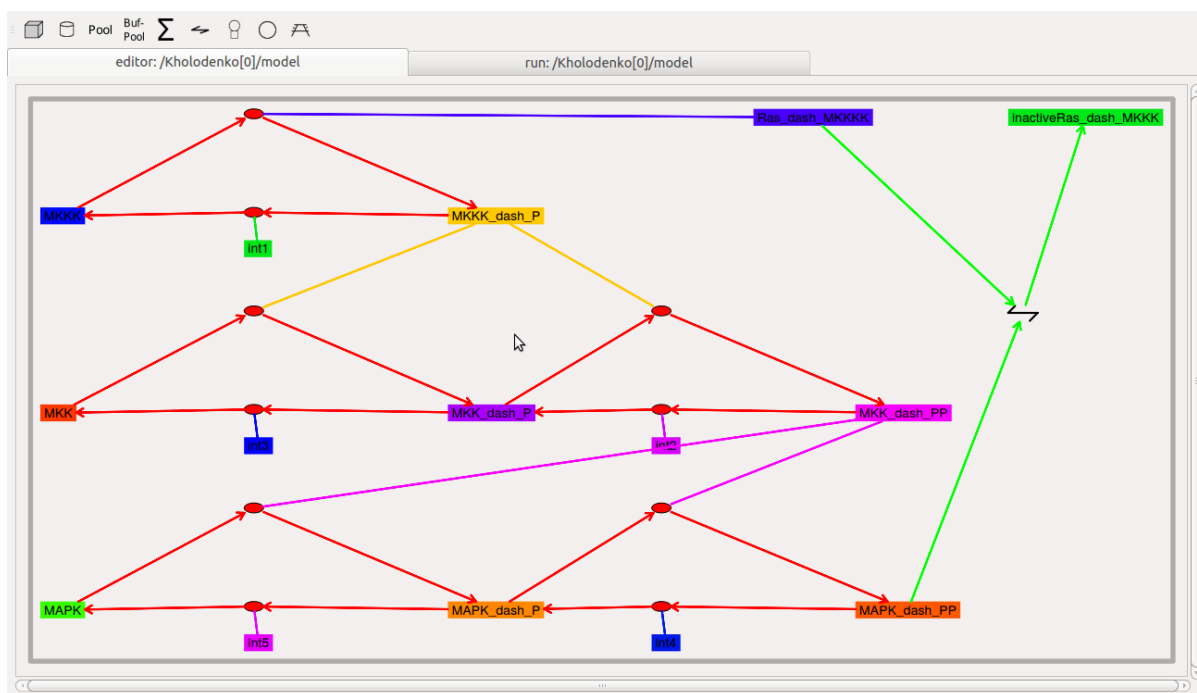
Pool Buf-Pool $\sum$

editor: /Kholodenko[0]/model
run: /Kholodenko[0]/model

Ras_dash_MKKKK
inactiveRas_dash_MKKK
MKKK
MKKK_dash_P
int1
MKK
MKK_dash_P
MKK_dash_PP
int3
int2
MAPK
MAPK_dash_P
MAPK_dash_PP
int5
int4